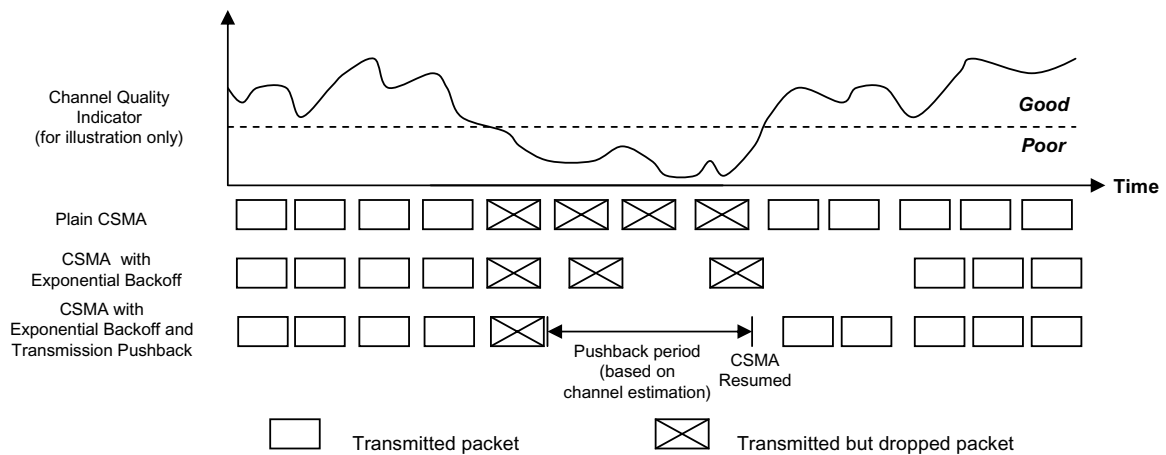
Channel Quality Indicator (for illustration only)

Good

Poor

Time

Plain CSMA

CSMA with Exponential Backoff

CSMA with Exponential Backoff and Transmission Pushback

Pushback period (based on channel estimation)

CSMA Resumed

Transmitted packet

Transmitted but dropped packet